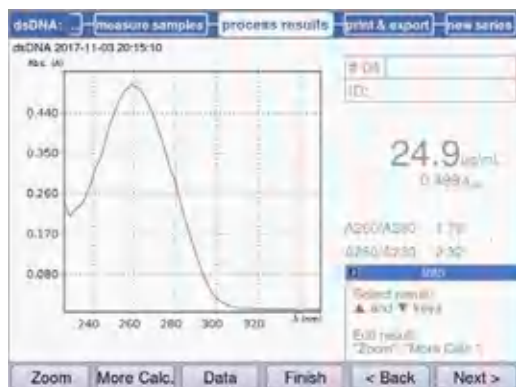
dsDNA: measure samples process results print & export new series

dsDNA 2017-11-03 20:15:10

Abs. (A)

0.440

0.350

0.260

0.170

0.080

240 260 280 300 320 λ (nm)

# 04

ID:

24.9 µg/mL

0.499 A

A260/A280 1.79

A260/A230 2.30

0 Info

Select result:
▲ and ▼ keys

Edit result:
"Zoom", "More Calc."

Zoom More Calc. Data Finish < Back Next >